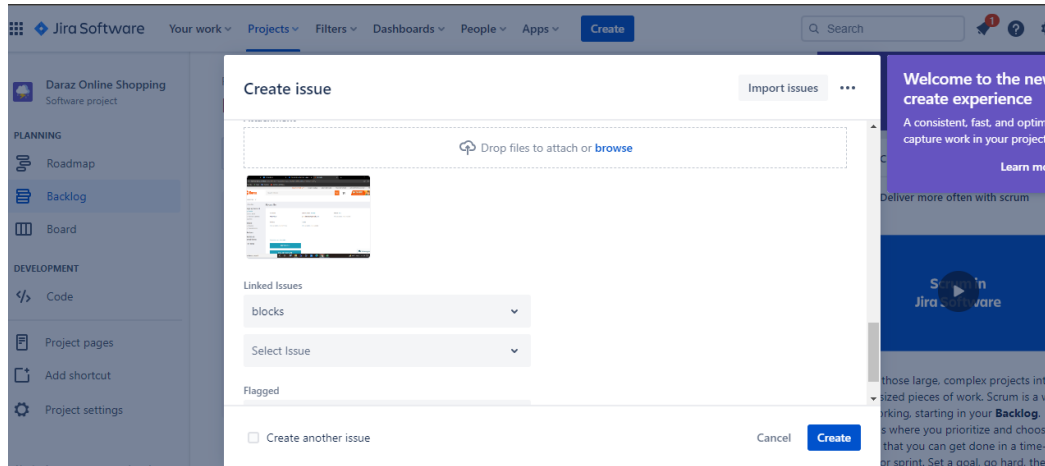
Jira Software Your work Projects Filters Dashboards People Apps Create Search 1

Daraz Online Shopping
Software project

PLANNING
Roadmap
Backlog
Board

DEVELOPMENT
Code

Project pages
Add shortcut
Project settings

Create issue
Import issues •••

Drop files to attach or browse

Linked Issues
blocks
Select Issue

Flagged

Create another issue
Cancel Create

Welcome to the new create experience
A consistent, fast, and optim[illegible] capture work in your project
Learn mo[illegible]

Deliver more often with scrum

Scrum in Jira Software

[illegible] those large, complex projects int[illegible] sized pieces of work. Scrum is a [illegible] orking, starting in your Backlog. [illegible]s where you prioritize and choos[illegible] that you can get done in a time-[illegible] or sprint. Set a goal, go hard, the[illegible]